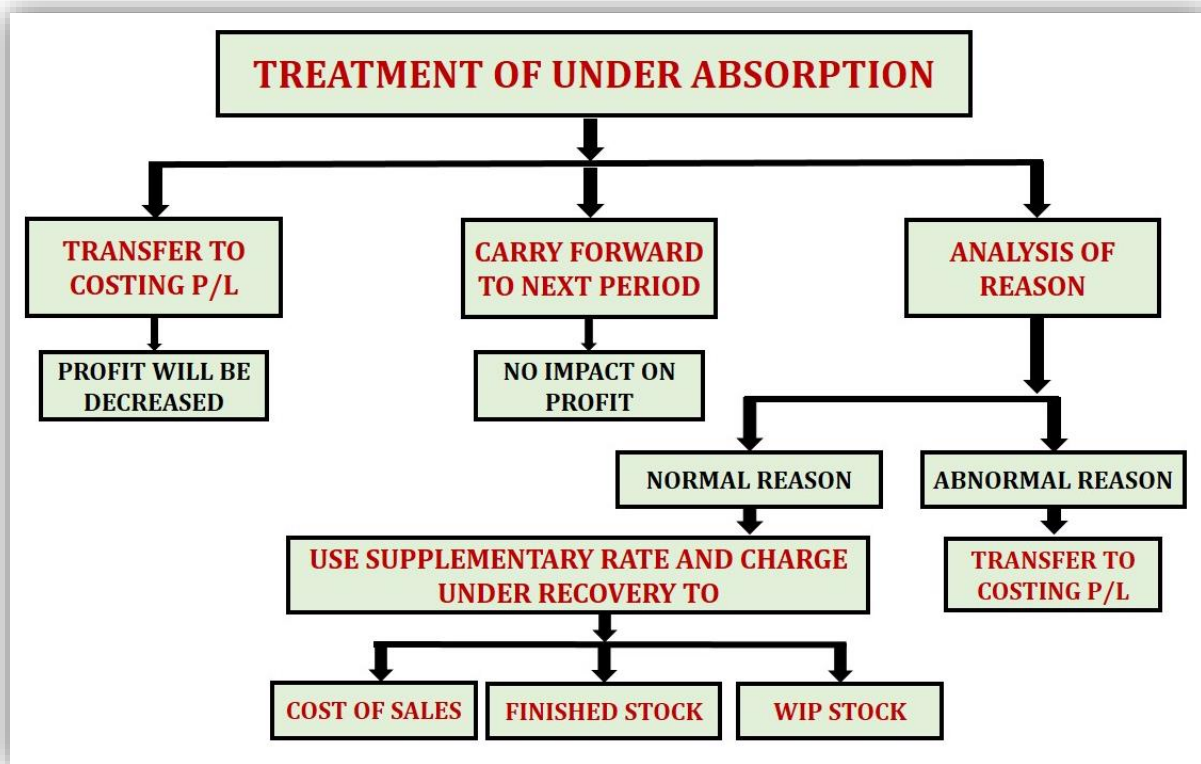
TREATMENT OF UNDER ABSORPTION

TRANSFER TO COSTING P/L

PROFIT WILL BE DECREASED

CARRY FORWARD TO NEXT PERIOD

NO IMPACT ON PROFIT

ANALYSIS OF REASON

NORMAL REASON

USE SUPPLEMENTARY RATE AND CHARGE UNDER RECOVERY TO

COST OF SALES

FINISHED STOCK

WIP STOCK

ABNORMAL REASON

TRANSFER TO COSTING P/L